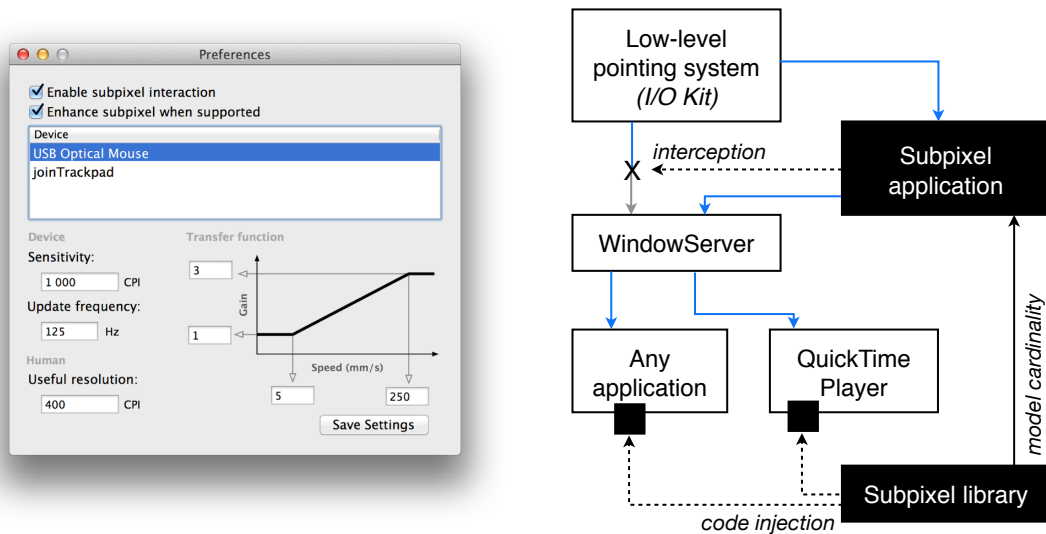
Preferences

Enable subpixel interaction
Enhance subpixel when supported

| Device |
|---|
| USB Optical Mouse |
| joinTrackpad |

Device
Sensitivity:
1 000 CPI
Update frequency:
125 Hz
Human
Useful resolution:
400 CPI

Transfer function
3
Gain
1
Speed (mm/s)
5
250

Save Settings

Low-level pointing system (I/O Kit)
X
interception
Subpixel application
WindowServer
Any application
QuickTime Player
model cardinality
Subpixel library
code injection